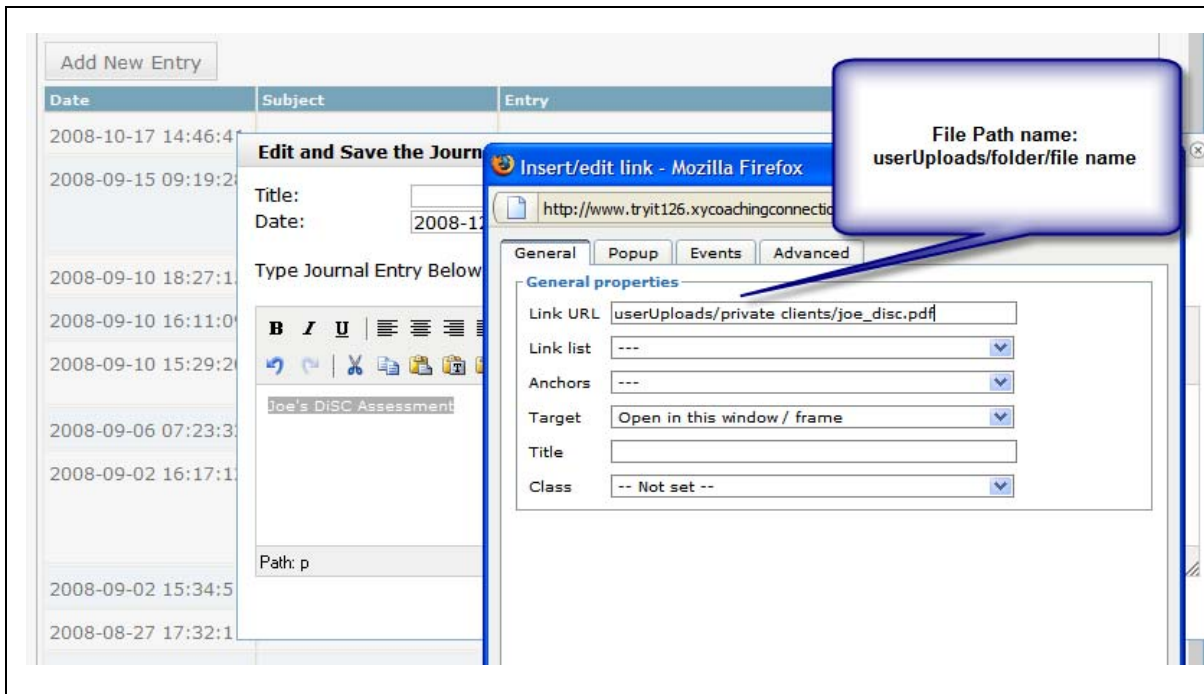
Add New Entry

| Date | Subject | Entry |
|---|---|---|
| 2008-10-17 14:46:4 | | |
| 2008-09-15 09:19:2 | | |
| 2008-09-10 18:27:1 | | |
| 2008-09-10 16:11:0 | | |
| 2008-09-10 15:29:2 | | |
| 2008-09-06 07:23:3 | | |
| 2008-09-02 16:17:1 | | |
| 2008-09-02 15:34:5 | | |
| 2008-08-27 17:32:1 | | |

Edit and Save the Journ

Title:
Date: 2008-1

Type Journal Entry Below

B I U

Joe's DiSC Assessment

Path: p

Insert/edit link - Mozilla Firefox

http://www.tryit126.xycoachingconnectio

General | Popup | Events | Advanced

General properties

Link URL userUploads/private clients/joe_disc.pdf

Link list ---

Anchors ---

Target Open in this window / frame

Title

Class -- Not set --

File Path name:
userUploads/folder/file name